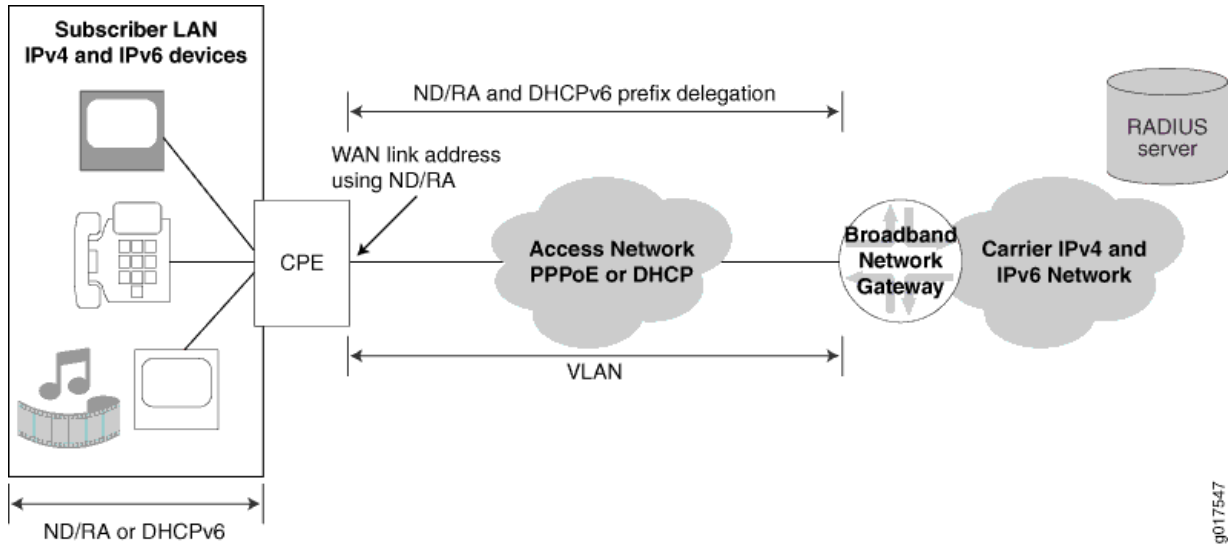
Subscriber LAN
IPv4 and IPv6 devices

ND/RA and DHCPv6 prefix delegation

RADIUS
server

WAN link address
using ND/RA

CPE

Access Network
PPPoE or DHCP

Broadband
Network
Gateway

Carrier IPv4 and
IPv6 Network

VLAN

ND/RA or DHCPv6

g017547